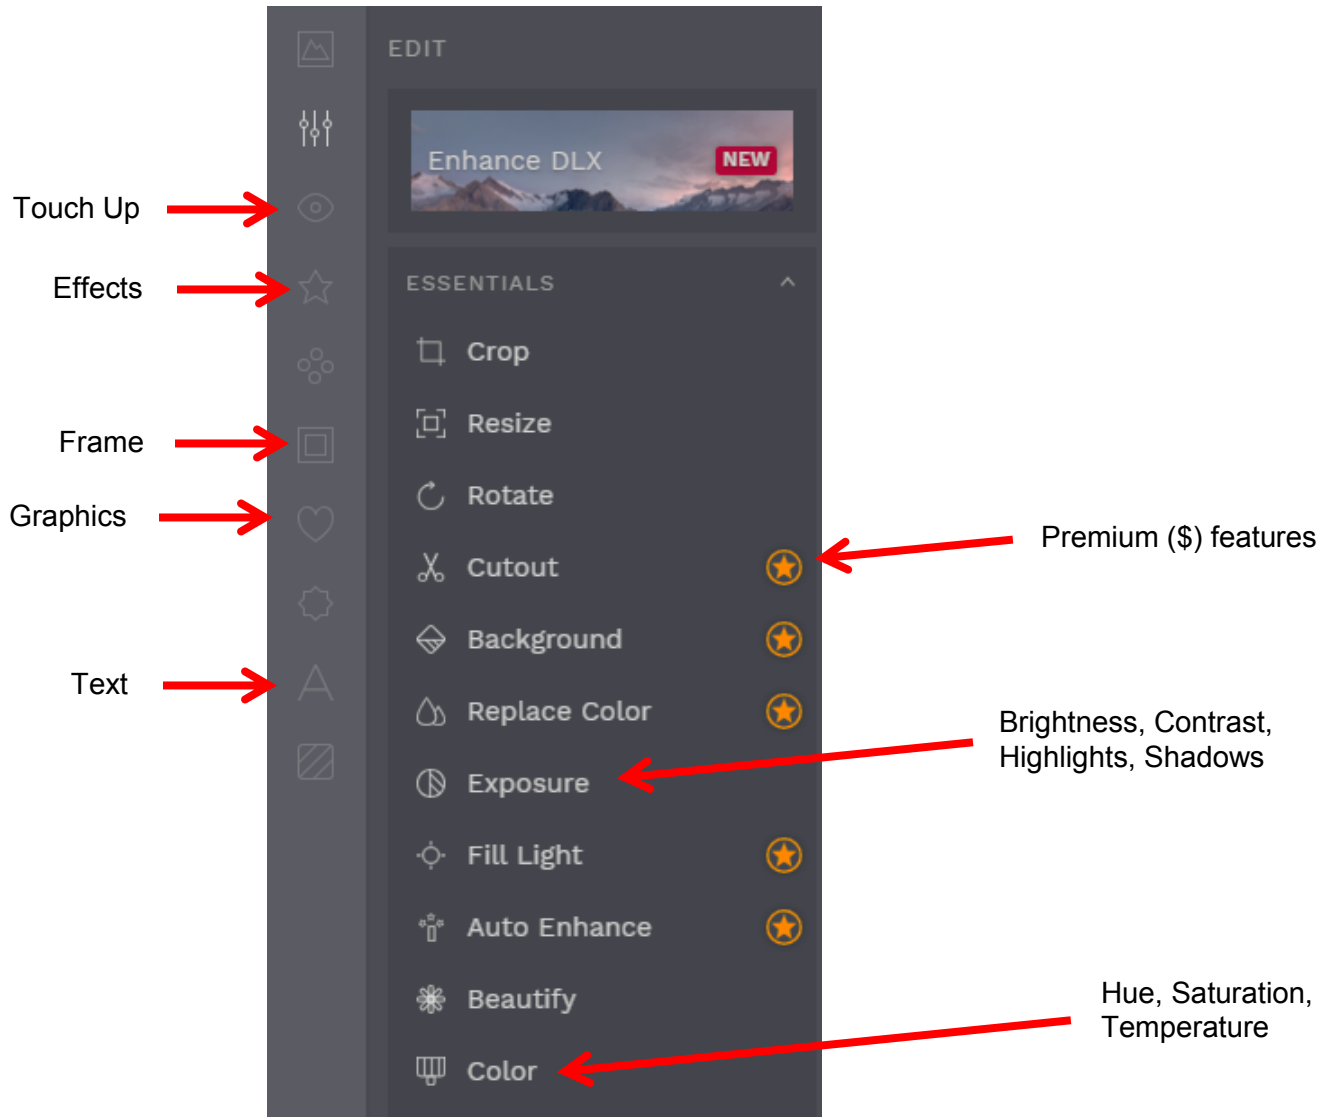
EDIT

Enhance DLX NEW

ESSENTIALS

Crop

Resize

Rotate

Cutout

Background

Replace Color

Exposure

Fill Light

Auto Enhance

Beautify

Color

Touch Up

Effects

Frame

Graphics

Text

Premium ($) features

Brightness, Contrast, Highlights, Shadows

Hue, Saturation, Temperature